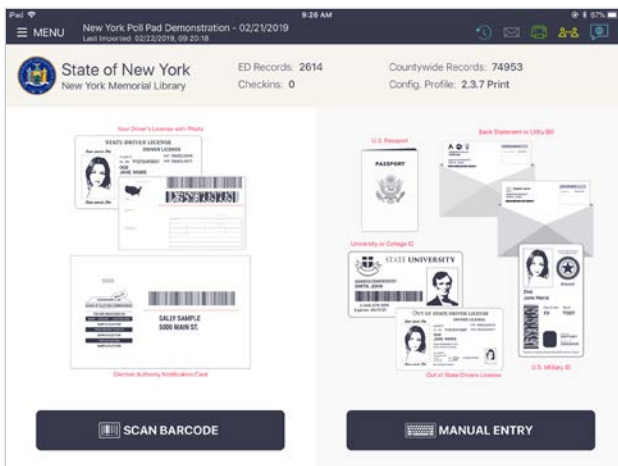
iPad
9:26 AM
67%
MENU
New York Poll Pad Demonstration - 02/21/2019
Last Imported: 02/22/2019, 09:20:18

State of New York
New York Memorial Library
ED Records: 2614
Checkins: 0
Countywide Records: 74953
Config. Profile: 2.3.7 Print

Your Driver's License with Photo
STATE DRIVER LICENSE
DRIVER LICENSE
DOE
JANE MARIE

SALLY SAMPLE
5000 MAIN ST.
Election Authority Notification Card

U.S. Passport
PASSPORT
Bank Statement or Utility Bill
University or College ID
STATE UNIVERSITY
SMITH, JOHN
OUT OF STATE DRIVER LICENSE
DRIVER LICENSE
DOE
JANE MARIE
Out of State Drivers License
Doe
Jane Marie
U.S. Military ID

SCAN BARCODE
MANUAL ENTRY